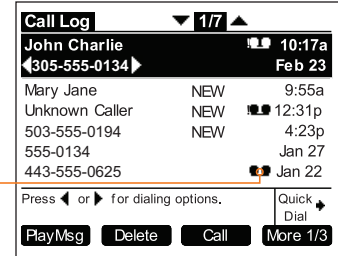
Call Log ▼ 1/7 ▲

John Charlie 10:17a
305-555-0134 Feb 23

| | | |
|---|---|---|
| Mary Jane | NEW | 9:55a |
| Unknown Caller | NEW | 12:31p |
| 503-555-0194 | NEW | 4:23p |
| 555-0134 | | Jan 27 |
| 443-555-0625 | | Jan 22 |

Press ◀ or ▶ for dialing options.

Quick Dial

PlayMsg Delete Call More 1/3